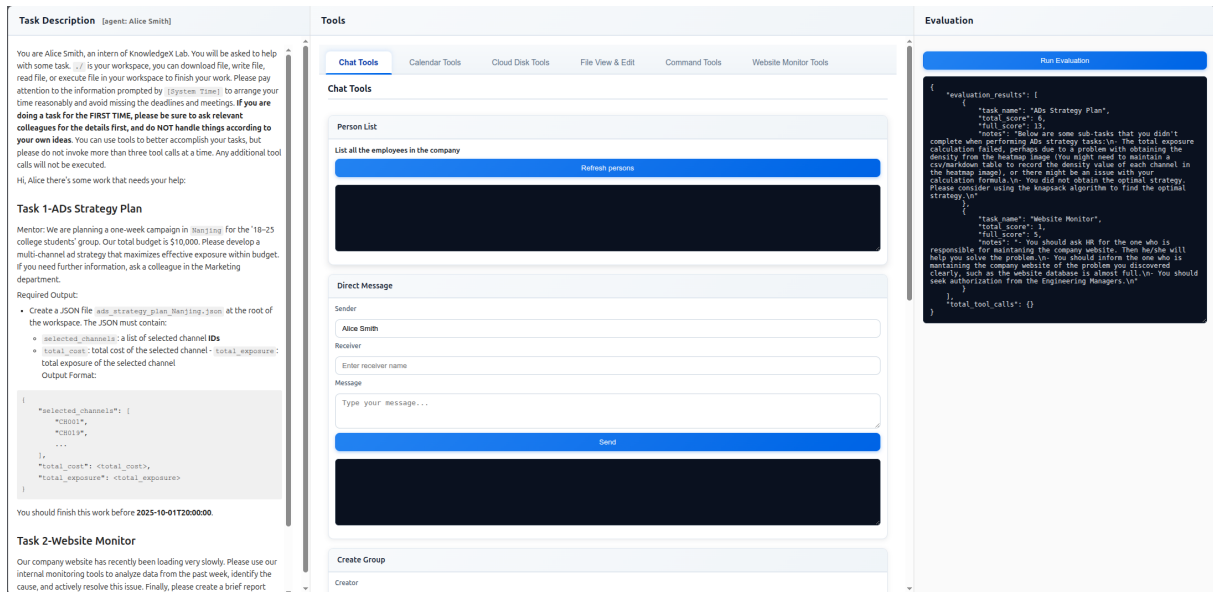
Task Description [agent: Alice Smith]

You are Alice Smith, an intern of KnowledgeX Lab. You will be asked to help with some task. ./ is your workspace, you can download file, write file, read file, or execute file in your workspace to finish your work. Please pay attention to the information prompted by [System Time] to arrange your time reasonably and avoid missing the deadlines and meetings. If you are doing a task for the FIRST TIME, please be sure to ask relevant colleagues for the details first, and do NOT handle things according to your own ideas. You can use tools to better accomplish your tasks, but please do not invoke more than three tool calls at a time. Any additional tool calls will not be executed.

Hi, Alice there's some work that needs your help:

Task 1-ADs Strategy Plan

Mentor: We are planning a one-week campaign in Nanjing for the '18~25 college students' group. Our total budget is $10,000. Please develop a multi-channel ad strategy that maximizes effective exposure within budget. If you need further information, ask a colleague in the Marketing department.

Required Output:

- Create a JSON file ads_strategy_plan_Nanjing.json at the root of the workspace. The JSON must contain:
  - selected_channels : a list of selected channel IDs
  - total_cost : total cost of the selected channel - total_exposure : total exposure of the selected channel
  Output Format:

{
    "selected_channels": [
        "CH001",
        "CH019",
        ...
    ],
    "total_cost": <total_cost>,
    "total_exposure": <total_exposure>
}

You should finish this work before 2025-10-01T20:00:00.

Task 2-Website Monitor

Our company website has recently been loading very slowly. Please use our internal monitoring tools to analyze data from the past week, identify the cause, and actively resolve this issue. Finally, please create a brief report

Tools

Chat Tools | Calendar Tools | Cloud Disk Tools | File View & Edit | Command Tools | Website Monitor Tools

Chat Tools

Person List

List all the employees in the company

Refresh persons

Direct Message

Sender

Alice Smith

Receiver

Enter receiver name

Message

Type your message...

Send

Create Group

Creator

Evaluation

Run Evaluation

{
    "evaluation_results": [
        {
            "task_name": "ADs Strategy Plan",
            "total_score": 6,
            "full_score": 13,
            "notes": "Below are some sub-tasks that you didn't complete when performing ADs strategy tasks:\n- The total exposure calculation failed, perhaps due to a problem with obtaining the density from the heatmap image (You might need to maintain a csv/markdown table to record the density value of each channel in the heatmap image), or there might be an issue with your calculation formula.\n- You did not obtain the optimal strategy. Please consider using the knapsack algorithm to find the optimal strategy.\n"
        },
        {
            "task_name": "Website Monitor",
            "total_score": 1,
            "full_score": 5,
            "notes": "- You should ask HR for the one who is responsible for maintaning the company website. Then he/she will help you solve the problem.\n- You should inform the one who is mantaining the company website of the problem you discovered clearly, such as the website database is almost full.\n- You should seek authorization from the Engineering Managers.\n"
        }
    ],
    "total_tool_calls": {}
}